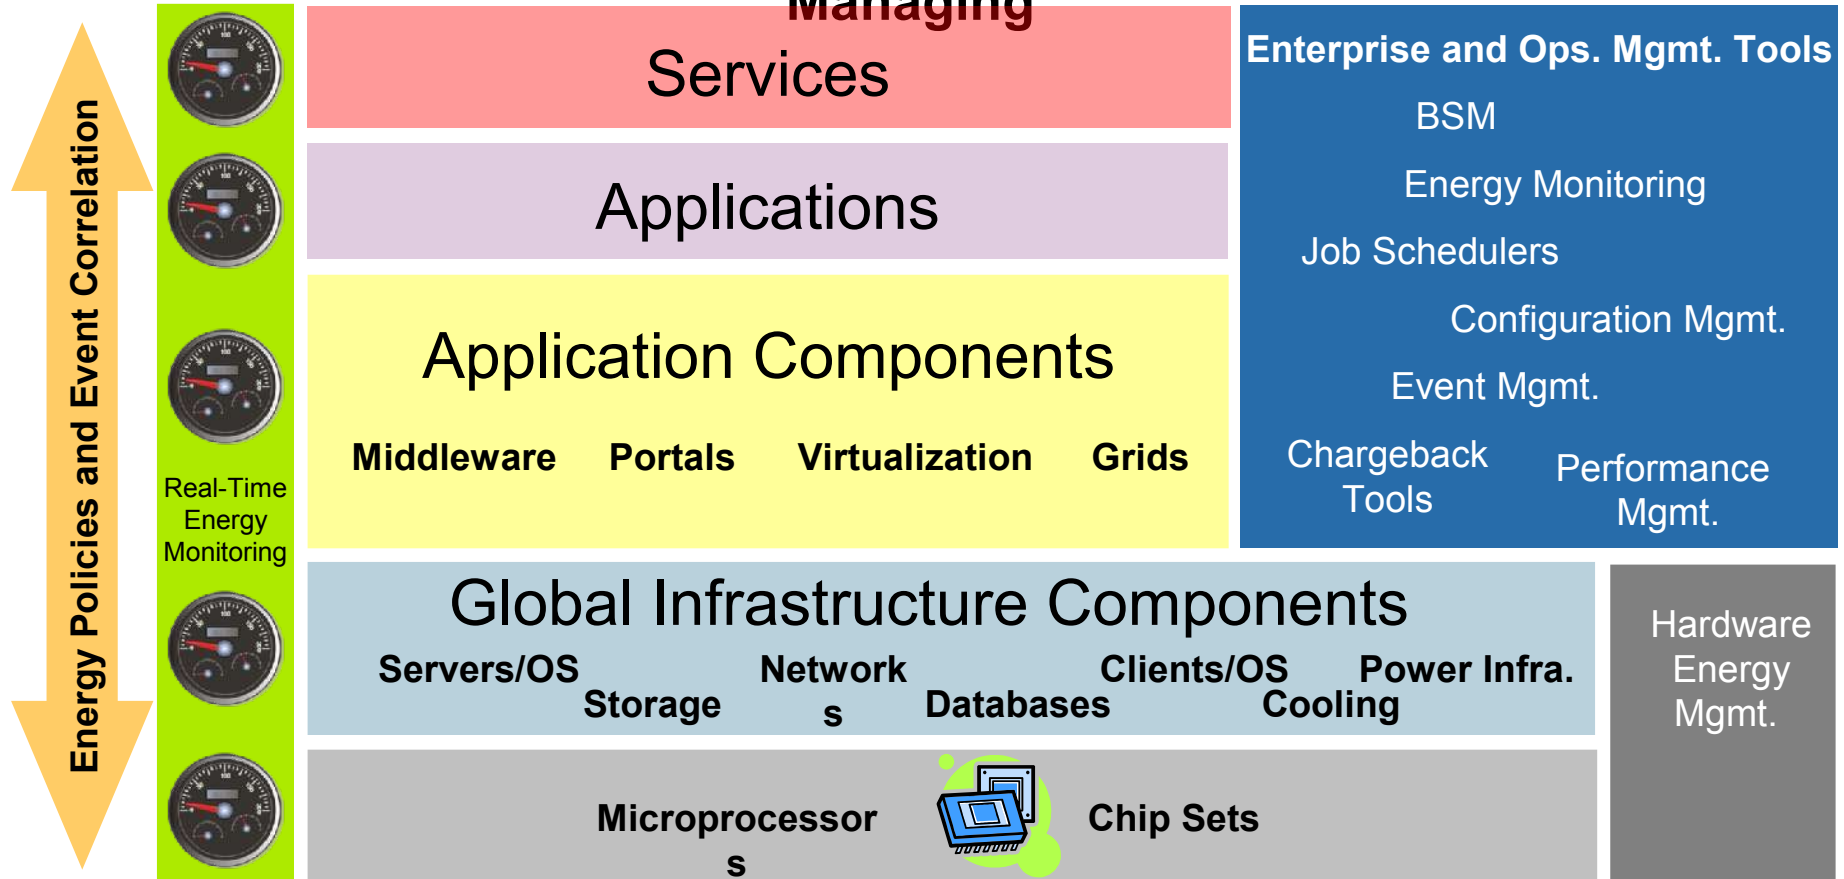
Energy Policies and Event Correlation

Real-Time Energy Monitoring

Managing

Services

Applications

Application Components

Middleware Portals Virtualization Grids

Enterprise and Ops. Mgmt. Tools

BSM

Energy Monitoring

Job Schedulers

Configuration Mgmt.

Event Mgmt.

Chargeback Tools

Performance Mgmt.

Global Infrastructure Components

Servers/OS Storage Network s Databases Clients/OS Cooling Power Infra.

Hardware Energy Mgmt.

Microprocessor s

Chip Sets